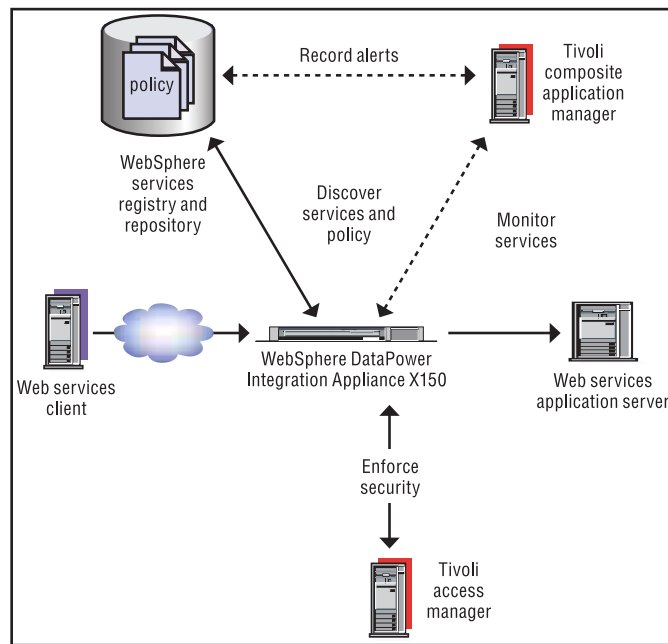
policy

Record alerts

Tivoli composite application manager

WebSphere services registry and repository

Discover services and policy

Monitor services

Web services client

WebSphere DataPower Integration Appliance X150

Web services application server

Enforce security

Tivoli access manager